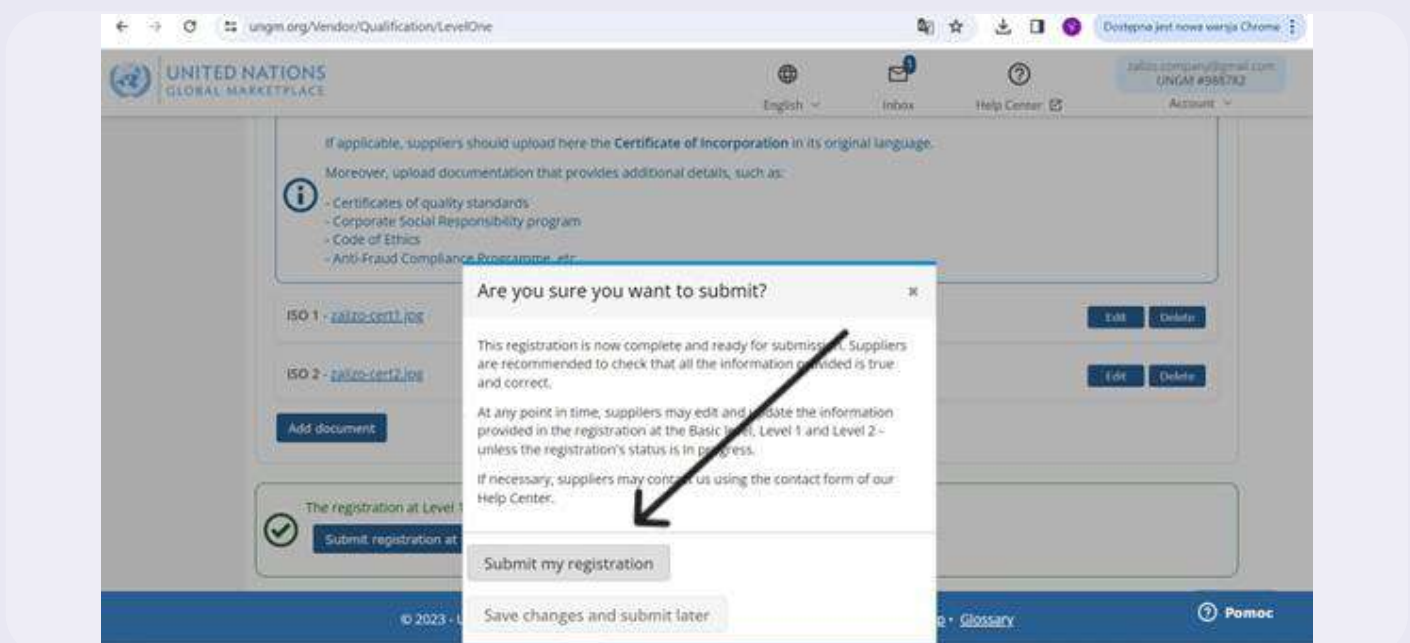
ungm.org/Vendor/Qualification/LevelOne

Dostępna jest nowa wersja Chrome

UNITED NATIONS
GLOBAL MARKETPLACE

English

1
Inbox

Help Center

zalizo.company@gmail.com
UNGM #988782
Account

If applicable, suppliers should upload here the **Certificate of Incorporation** in its original language.

Moreover, upload documentation that provides additional details, such as:

- Certificates of quality standards
- Corporate Social Responsibility program
- Code of Ethics
- Anti-Fraud Compliance Programme, etc.

ISO 1 - zalizo-cert1.jpg

Edit Delete

ISO 2 - zalizo-cert2.jpg

Edit Delete

Add document

The registration at Level 1 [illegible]

Submit registration at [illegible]

Are you sure you want to submit?

×

This registration is now complete and ready for submission. Suppliers are recommended to check that all the information provided is true and correct.

At any point in time, suppliers may edit and update the information provided in the registration at the Basic level, Level 1 and Level 2 - unless the registration's status is in progress.

If necessary, suppliers may contact us using the contact form of our Help Center.

Submit my registration

Save changes and submit later

© 2023 - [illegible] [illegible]p · Glossary

Pomoc